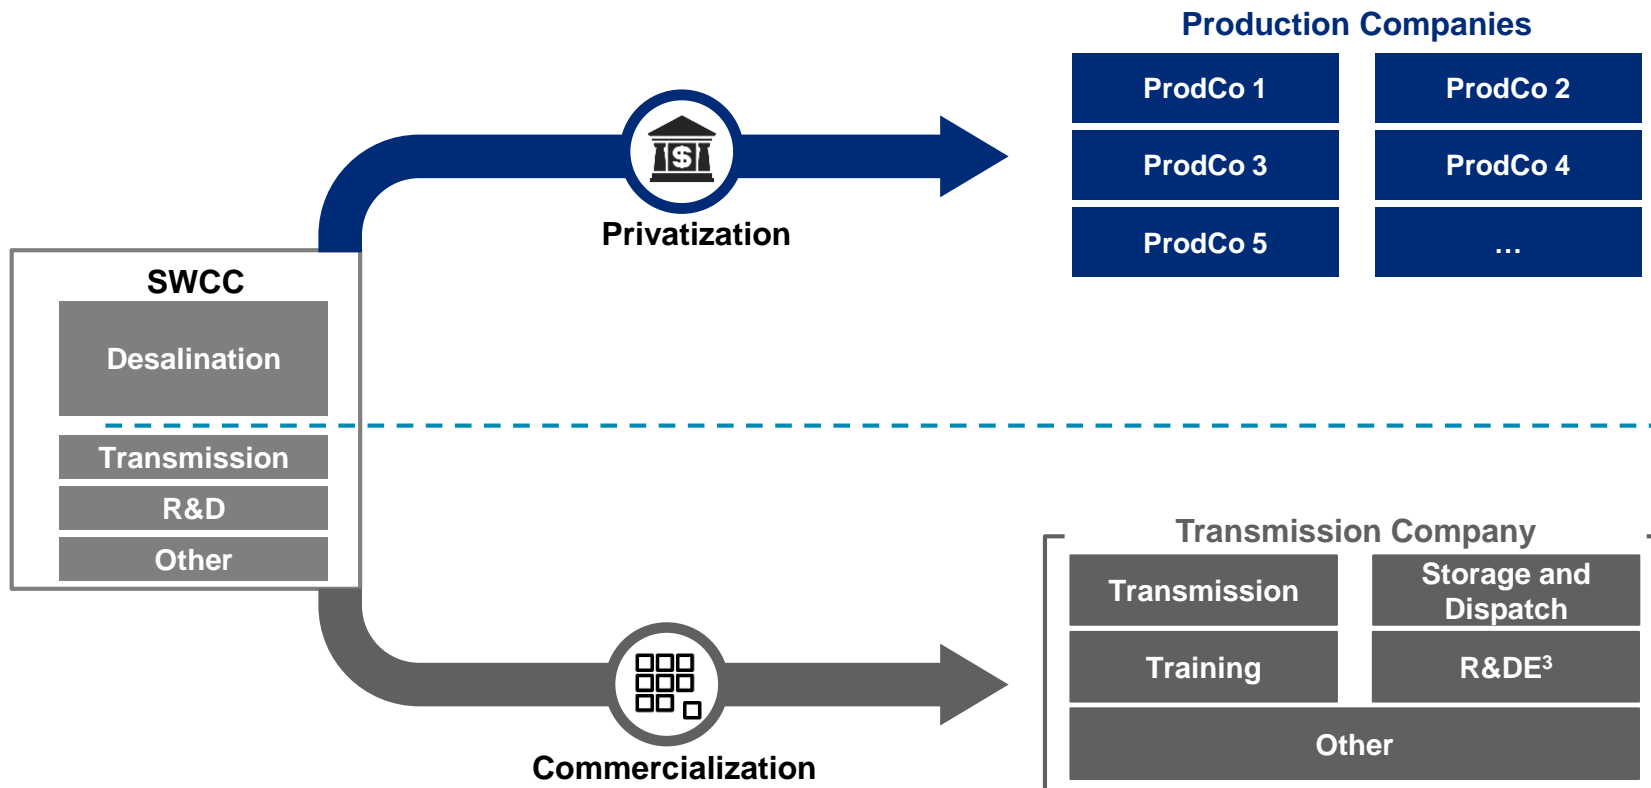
Production Companies

| ProdCo 1 | ProdCo 2 |
|---|---|
| ProdCo 3 | ProdCo 4 |
| ProdCo 5 | ... |

$ Privatization

SWCC
Desalination
Transmission
R&D
Other

Commercialization

Transmission Company

| Transmission | Storage and Dispatch |
|---|---|
| Training | R&DE$^3$ |
| Other | |